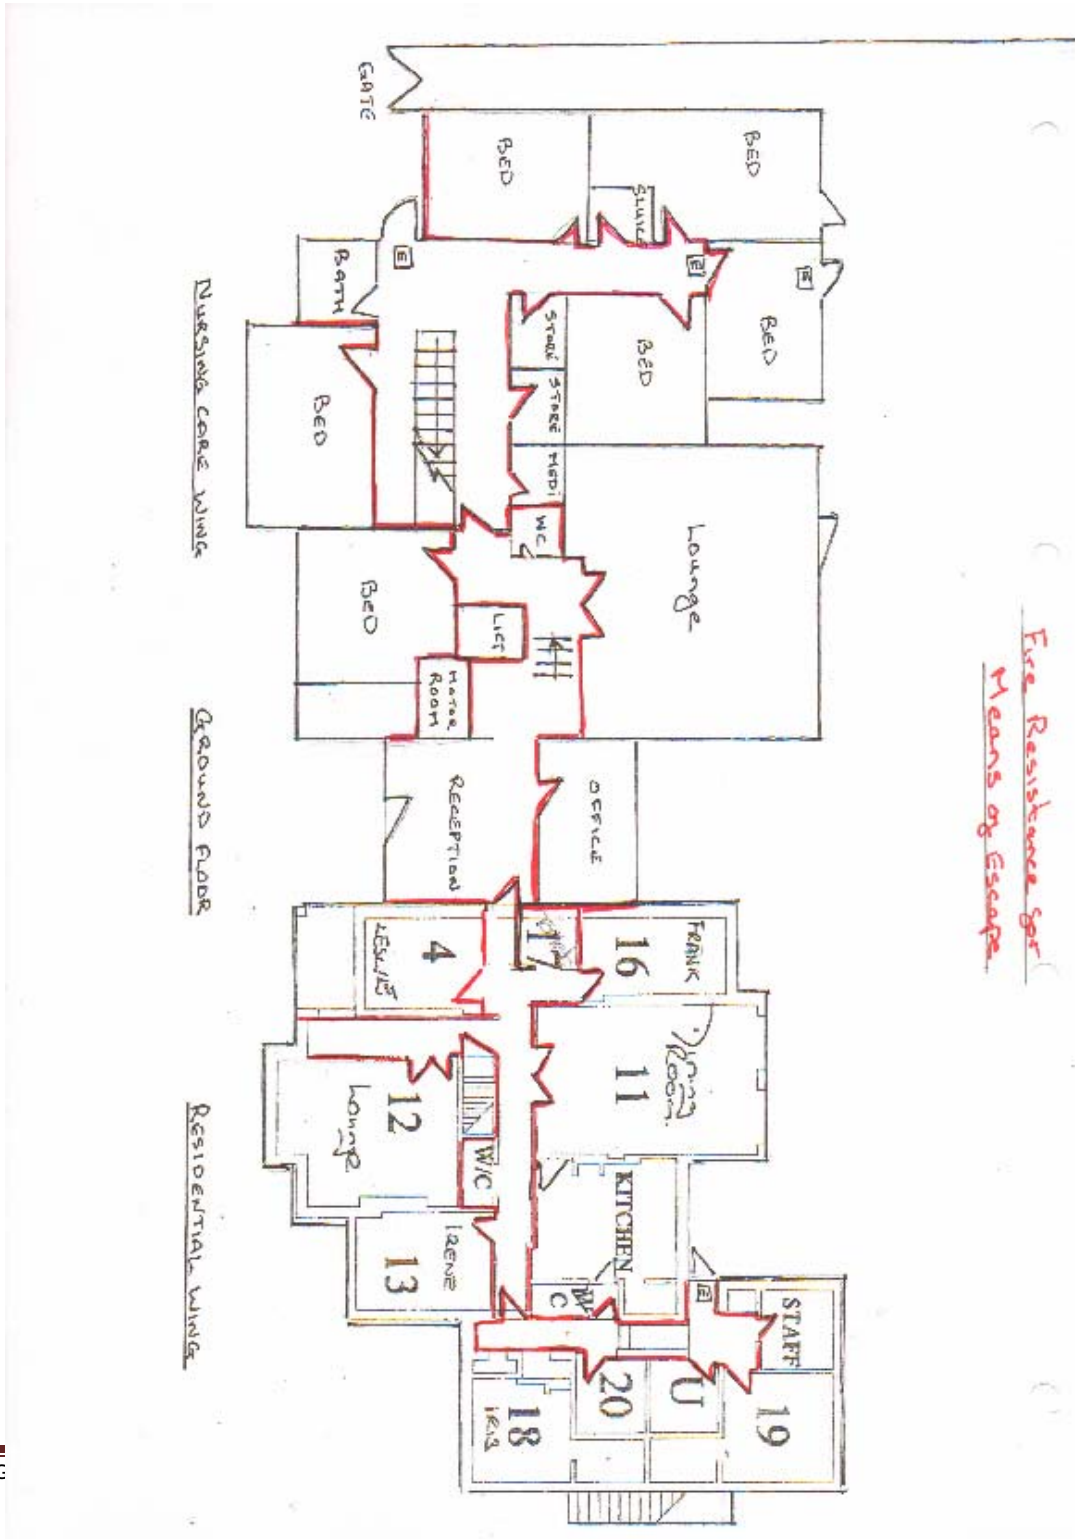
Fire Resistance for Means of Escape

GATE

BED

BED

SLUICE

E

E

E

BATH

STORE

BED

BED

STORE

BED

MEDI

WC

Lounge

BED

LIFT

MOTOR ROOM

RECEPTION

OFFICE

NURSING CARE WING

GROUND FLOOR

4

LESLIE

17

16

FRANK

11

Dining Room

12

Lounge

W/C

KITCHEN

13

IRENE

C

E

STAFF

20

U

19

18

IRIS

RESIDENTIAL WING